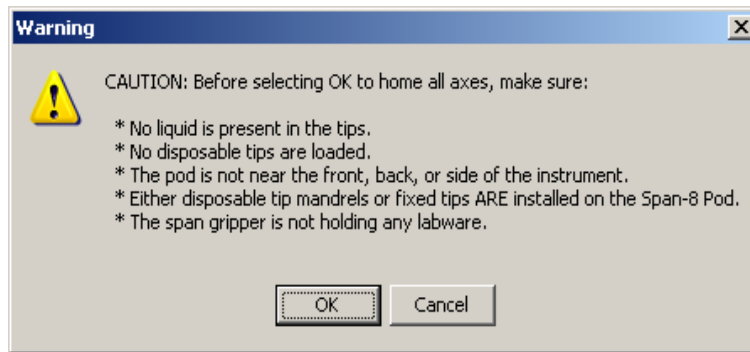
Warning

CAUTION: Before selecting OK to home all axes, make sure:

* No liquid is present in the tips.
* No disposable tips are loaded.
* The pod is not near the front, back, or side of the instrument.
* Either disposable tip mandrels or fixed tips ARE installed on the Span-8 Pod.
* The span gripper is not holding any labware.

OK Cancel